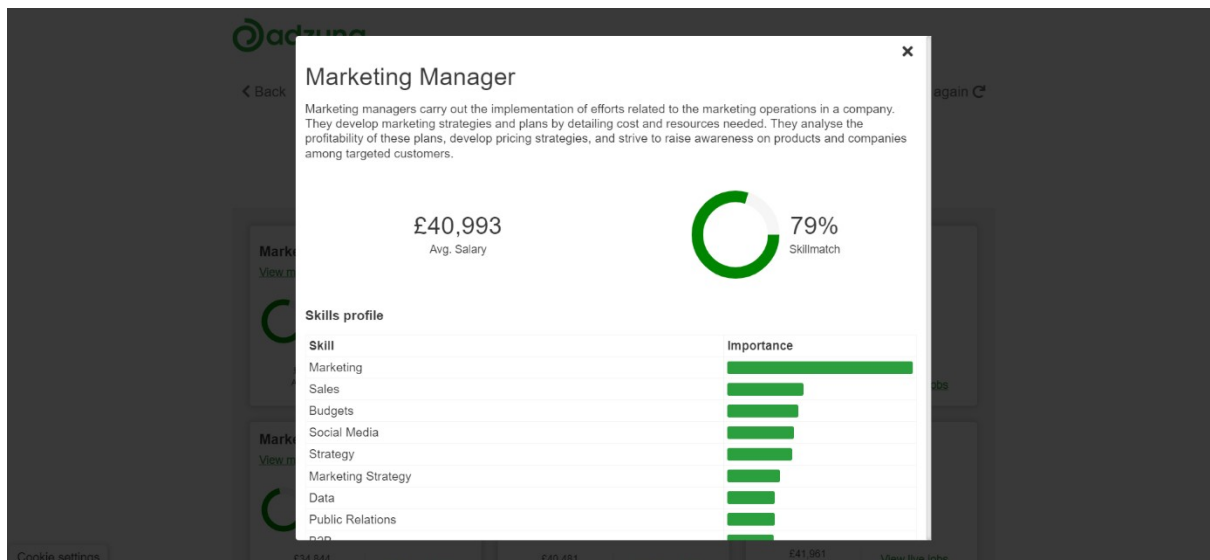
adzuna

< Back

again

×

Marketing Manager

Marketing managers carry out the implementation of efforts related to the marketing operations in a company. They develop marketing strategies and plans by detailing cost and resources needed. They analyse the profitability of these plans, develop pricing strategies, and strive to raise awareness on products and companies among targeted customers.

£40,993
Avg. Salary

79%
Skillmatch

Skills profile

| Skill | Importance |
|---|---|
| Marketing | |
| Sales | |
| Budgets | |
| Social Media | |
| Strategy | |
| Marketing Strategy | |
| Data | |
| Public Relations | |
| B2B | |

Mark
View m

Mark
View m

obs

Cookie settings

£34,844

£40,461

£41,961

View live jobs